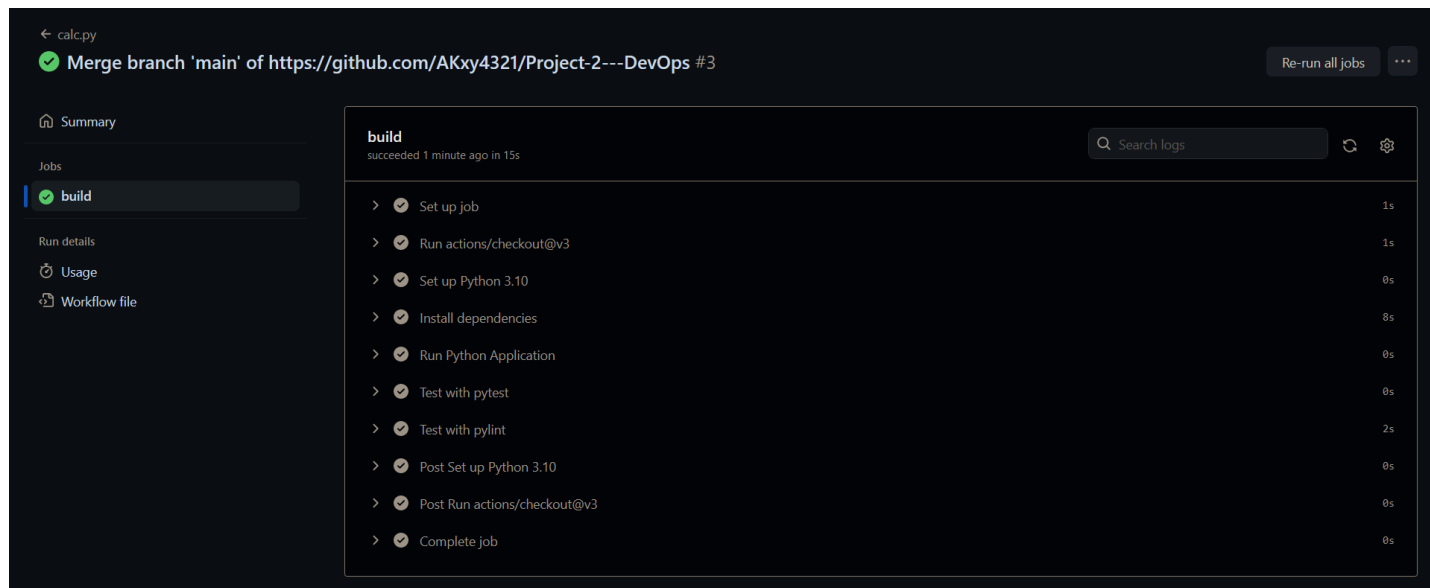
← calc.py

Merge branch 'main' of https://github.com/AKxy4321/Project-2---DevOps #3

Re-run all jobs

...

Summary

Jobs

build

Run details

Usage

Workflow file

build
succeeded 1 minute ago in 15s

Search logs

Set up job 1s

Run actions/checkout@v3 1s

Set up Python 3.10 0s

Install dependencies 8s

Run Python Application 0s

Test with pytest 0s

Test with pylint 2s

Post Set up Python 3.10 0s

Post Run actions/checkout@v3 0s

Complete job 0s